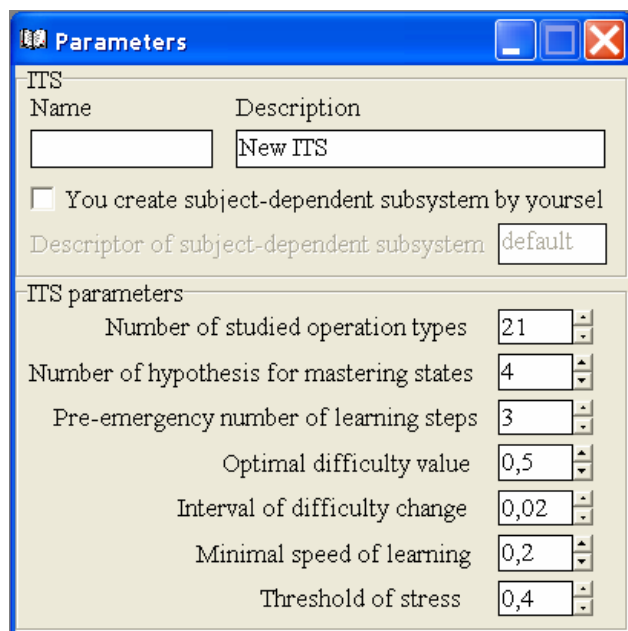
Parameters

ITS

Name

Description

New ITS

You create subject-dependent subsystem by yoursel

Descriptor of subject-dependent subsystem default

ITS parameters

Number of studied operation types 21

Number of hypothesis for mastering states 4

Pre-emergency number of learning steps 3

Optimal difficulty value 0,5

Interval of difficulty change 0,02

Minimal speed of learning 0,2

Threshold of stress 0,4